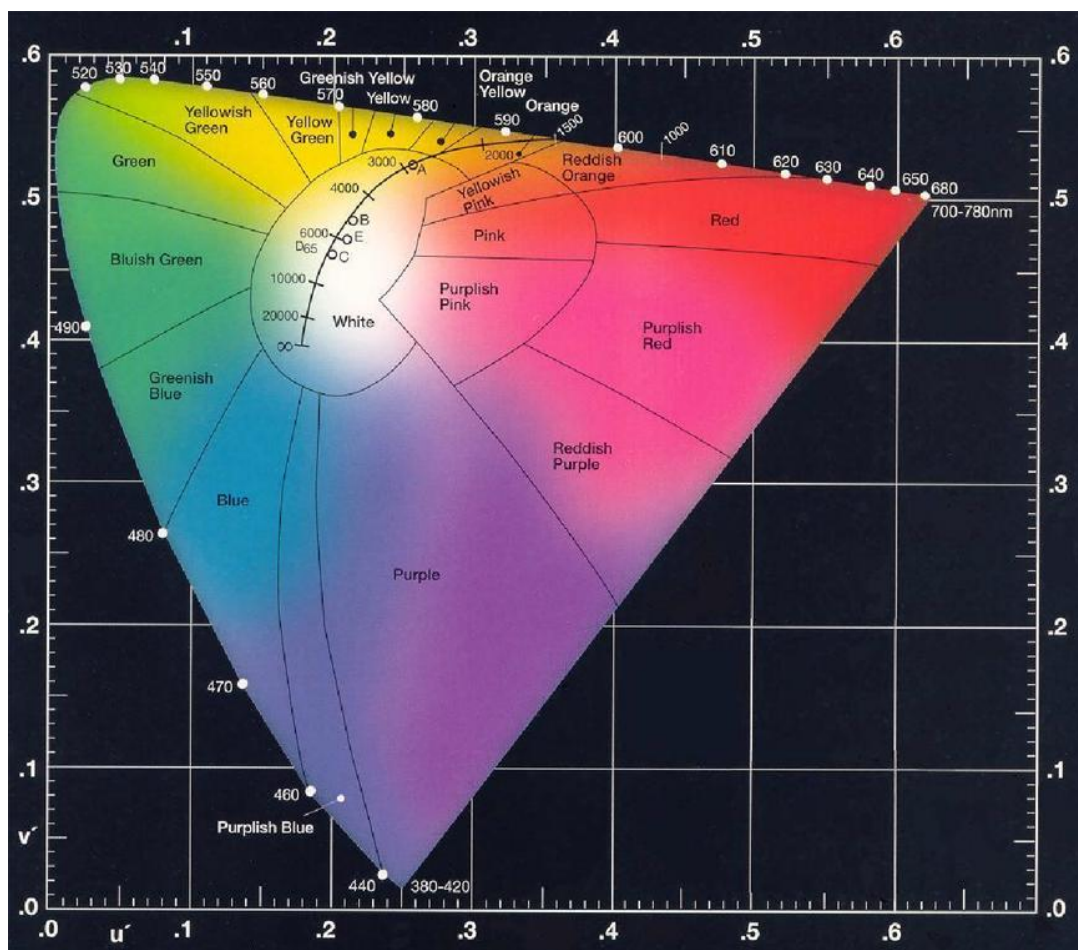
.1 .2 .3 .4 .5 .6

.6 .5 .4 .3 .2 .1 .0

.6 .5 .4 .3 .2 .1 .0

520 530 540 550 560 570 580 590 600 610 620 630 640 650 680

700-780nm

Greenish Yellow

Orange Yellow

Yellow

Orange

Yellowish Green

Yellow Green

Green

1500

1000

3000

2000

A

Reddish Orange

4000

Yellowish Pink

B

6000

E

$D_{65}$

C

Pink

Red

Bluish Green

10000

20000

White

Purplish Pink

$\infty$

490

Purplish Red

Greenish Blue

Reddish Purple

Blue

480

Purple

470

460

Purplish Blue

v´

440

380-420

.0 u´ .1 .2 .3 .4 .5 .6